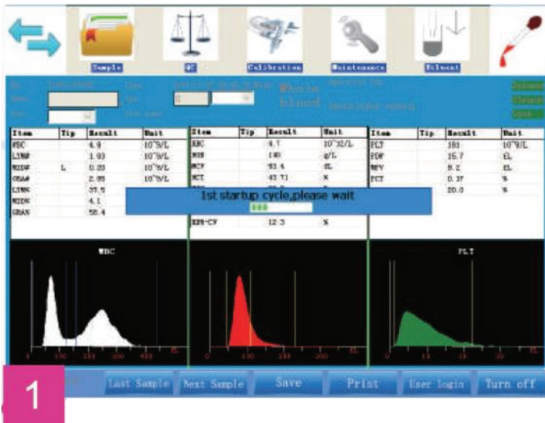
Sample QC Calibration Maintenance Reloent

Whole blood

| Item | Tip | Result | Unit |
|---|---|---|---|
| WBC | | 4.9 | 10^9/L |
| LYM# | | 1.93 | 10^9/L |
| MID# | L | 0.33 | 10^9/L |
| GRA# | | 2.65 | 10^9/L |
| LYM% | | 37.5 | |
| MID% | | 4.1 | |
| GRA% | | 58.4 | |

| Item | Tip | Result | Unit |
|---|---|---|---|
| RBC | | 4.7 | 10^12/L |
| HGB | | 140 | g/L |
| MCV | | 93.4 | fL |
| MCH | | 43.71 | % |
| RDW-CV | | 12.3 | % |

| Item | Tip | Result | Unit |
|---|---|---|---|
| PLT | | 181 | 10^9/L |
| PDW | | 15.7 | fL |
| MPV | | 8.2 | fL |
| PCT | | 0.1? | % |
| | | 20.0 | % |

1st startup cycle,please wait

WBC

PLT

1

Last Sample Next Sample Save Print User login Turn off